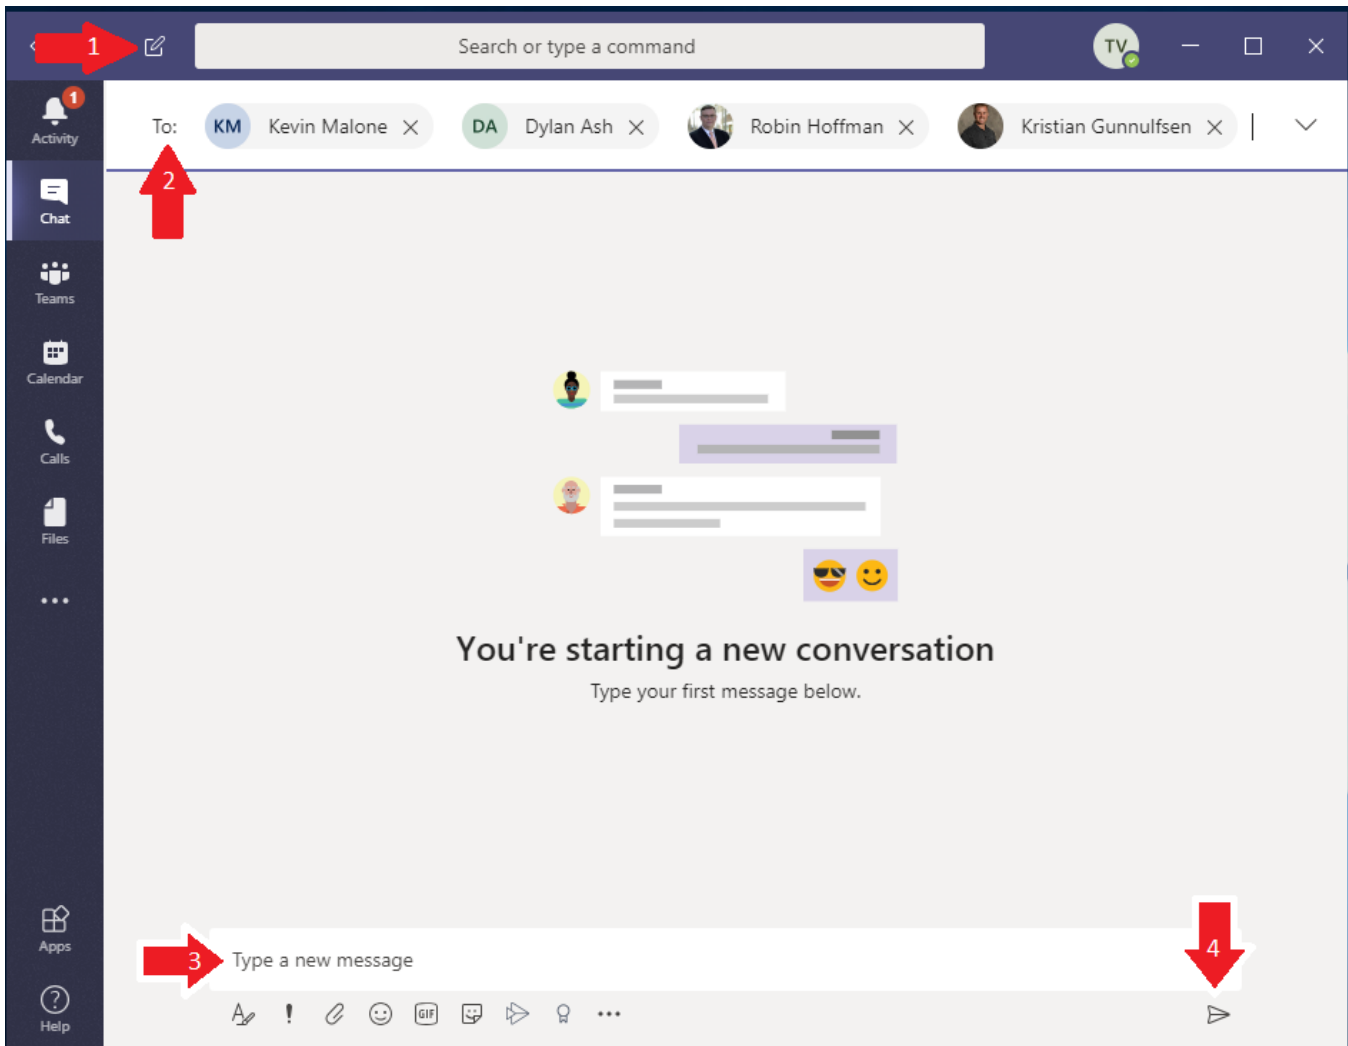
1

Search or type a command

TV

1
Activity

Chat

Teams

Calendar

Calls

Files

...

Apps

Help

To: KM Kevin Malone DA Dylan Ash Robin Hoffman Kristian Gunnulfsen

2

You're starting a new conversation

Type your first message below.

3 Type a new message

4

GIF